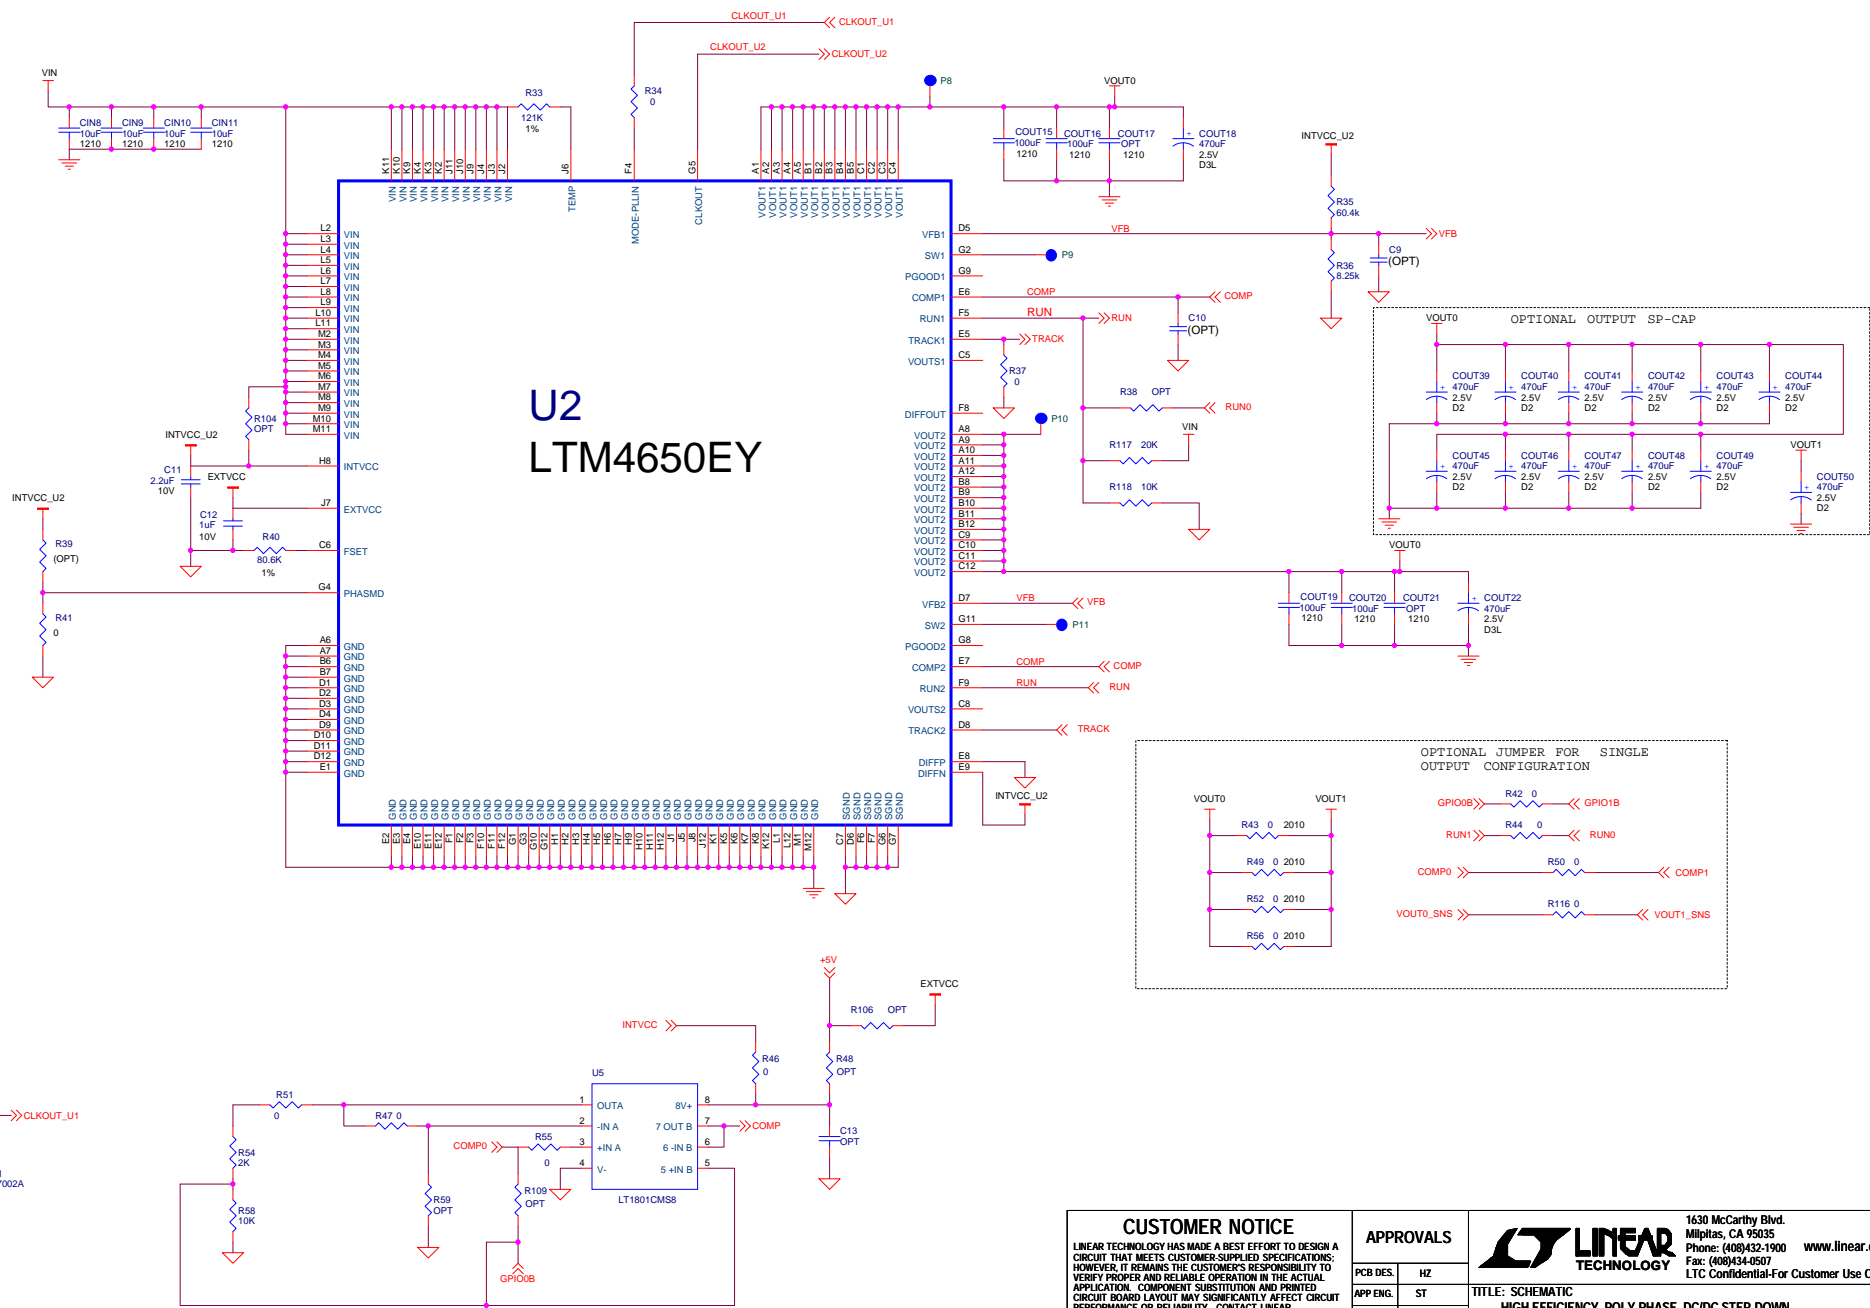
CLKOUT_U1
CLKOUT_U1
CLKOUT_U2
CLKOUT_U2
VIN
R33
121K
1%
R34
0
P8
VOUT0
CIN8 10uF 1210
CIN9 10uF 1210
CIN10 10uF 1210
CIN11 10uF 1210
COUT15 100uF 1210
COUT16 100uF 1210
COUT17 OPT 1210
COUT18 470uF 2.5V D3L
INTVCC_U2
R35 60.4k
R36 8.25k
C9 (OPT)
VFB
U2
LTM4650EY
VFB1 SW1 PGOOD1 COMP1 RUN1 TRACK1 VOUTS1 DIFFOUT
D5 G2 G9 E6 F5 E5 C5 F8
VFB
P9
COMP
COMP
RUN
RUN
C10 (OPT)
TRACK
R37 0
R38 OPT
RUN0
P10
VIN
R117 20K
R118 10K
OPTIONAL OUTPUT SP-CAP
VOUT0
COUT39 470uF 2.5V D2
COUT40 470uF 2.5V D2
COUT41 470uF 2.5V D2
COUT42 470uF 2.5V D2
COUT43 470uF 2.5V D2
COUT44 470uF 2.5V D2
VOUT1
COUT45 470uF 2.5V D2
COUT46 470uF 2.5V D2
COUT47 470uF 2.5V D2
COUT48 470uF 2.5V D2
COUT49 470uF 2.5V D2
COUT50 470uF 2.5V D2
VOUT0
COUT19 100uF 1210
COUT20 100uF 1210
COUT21 OPT 1210
COUT22 470uF 2.5V D3L
VFB2 SW2 PGOOD2 COMP2 RUN2 VOUTS2 TRACK2 DIFFP DIFFN
D7 G11 G8 E7 F9 C8 D8 E8 E9
VFB VFB
P11
COMP COMP
RUN RUN
TRACK
INTVCC_U2
INTVCC_U2
R104 OPT
C11 2.2uF 10V
EXTVCC
C12 1uF 10V
R40 80.6K 1%
INTVCC_U2
R39 (OPT)
R41 0
H8 INTVCC
J7 EXTVCC
C6 FSET
G4 PHASMD
OPTIONAL JUMPER FOR SINGLE OUTPUT CONFIGURATION
VOUT0 VOUT1
R43 0 2010
R49 0 2010
R52 0 2010
R56 0 2010
GPIO0B R42 0 GPIO1B
RUN1 R44 0 RUN0
COMP0 R50 0 COMP1
VOUT0_SNS R116 0 VOUT1_SNS
+5V
EXTVCC
R106 OPT
INTVCC
R46 0
R48 OPT
U5
OUTA 8V+
-IN A 7 OUT B
+IN A 6 -IN B
V- 5 +IN B
LT1801CMS8
COMP
C13 OPT
CLKOUT_U1
R51 0
R47 0
COMP0
R55 0
R54 2K
R58 10K
R59 OPT
R109 OPT
GPIO0B
CUSTOMER NOTICE
LINEAR TECHNOLOGY HAS MADE A BEST EFFORT TO DESIGN A CIRCUIT THAT MEETS CUSTOMER-SUPPLIED SPECIFICATIONS; HOWEVER, IT REMAINS THE CUSTOMER'S RESPONSIBILITY TO VERIFY PROPER AND RELIABLE OPERATION IN THE ACTUAL APPLICATION. COMPONENT SUBSTITUTION AND PRINTED CIRCUIT BOARD LAYOUT MAY SIGNIFICANTLY AFFECT CIRCUIT
APPROVALS
PCB DES. HZ
APP ENG. ST
LINEAR TECHNOLOGY
1630 McCarthy Blvd. Milpitas, CA 95035 Phone: (408)432-1900 www.linear. Fax: (408)434-0507 LTC Confidential-For Customer Use
TITLE: SCHEMATIC